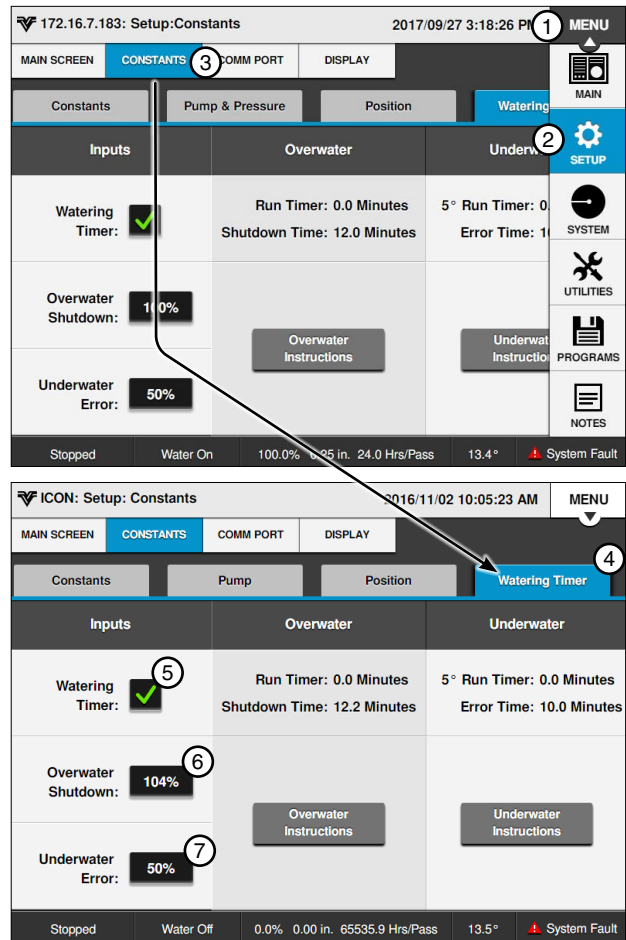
172.16.7.183: Setup:Constants 2017/09/27 3:18:26 PM 1 MENU

MAIN SCREEN CONSTANTS 3 COMM PORT DISPLAY

Constants Pump & Pressure Position Watering

| Inputs | Overwater | Underwa |
|---|---|---|
| Watering Timer: | Run Timer: 0.0 Minutes Shutdown Time: 12.0 Minutes | 5° Run Timer: 0. Error Time: 1 |
| Overwater Shutdown: 1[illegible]0% | Overwater Instructions | Underwa Instructio |
| Underwater Error: 50% | | |

Stopped Water On 100.0% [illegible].25 in. 24.0 Hrs/Pass 13.4° System Fault

MAIN
2 SETUP
SYSTEM
UTILITIES
PROGRAMS
NOTES

ICON: Setup: Constants 2016/11/02 10:05:23 AM MENU

MAIN SCREEN CONSTANTS COMM PORT DISPLAY

Constants Pump Position Watering Timer 4

| Inputs | Overwater | Underwater |
|---|---|---|
| Watering Timer: 5 | Run Timer: 0.0 Minutes Shutdown Time: 12.2 Minutes | 5° Run Timer: 0.0 Minutes Error Time: 10.0 Minutes |
| Overwater Shutdown: 104% 6 | Overwater Instructions | Underwater Instructions |
| Underwater Error: 50% 7 | | |

Stopped Water Off 0.0% 0.00 in. 65535.9 Hrs/Pass 13.5° System Fault